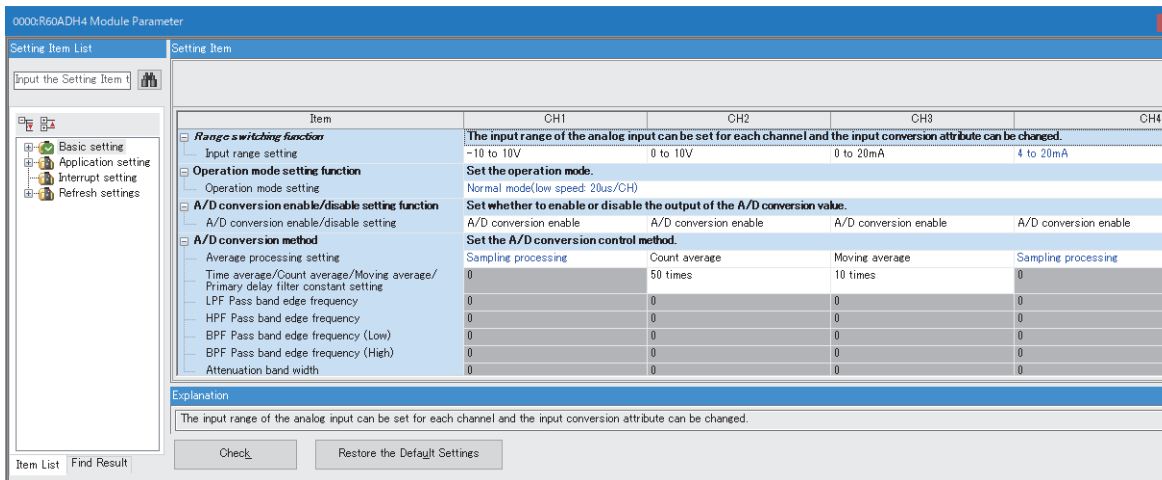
0000:R60ADH4 Module Parameter

Setting Item List

Input the Setting Item t

Basic setting
Application setting
Interrupt setting
Refresh settings

Item List | Find Result

Setting Item

| Item | CH1 | CH2 | CH3 | CH4 |
|---|---|---|---|---|
| Range switching function | The input range of the analog input can be set for each channel and the input conversion attribute can be changed. | | | |
| Input range setting | -10 to 10V | 0 to 10V | 0 to 20mA | 4 to 20mA |
| Operation mode setting function | Set the operation mode. | | | |
| Operation mode setting | Normal mode(low speed: 20us/CH) | | | |
| A/D conversion enable/disable setting function | Set whether to enable or disable the output of the A/D conversion value. | | | |
| A/D conversion enable/disable setting | A/D conversion enable | A/D conversion enable | A/D conversion enable | A/D conversion enable |
| A/D conversion method | Set the A/D conversion control method. | | | |
| Average processing setting | Sampling processing | Count average | Moving average | Sampling processing |
| Time average/Count average/Moving average/ Primary delay filter constant setting | 0 | 50 times | 10 times | 0 |
| LPF Pass band edge frequency | 0 | 0 | 0 | 0 |
| HPF Pass band edge frequency | 0 | 0 | 0 | 0 |
| BPF Pass band edge frequency (Low) | 0 | 0 | 0 | 0 |
| BPF Pass band edge frequency (High) | 0 | 0 | 0 | 0 |
| Attenuation band width | 0 | 0 | 0 | 0 |

Explanation

The input range of the analog input can be set for each channel and the input conversion attribute can be changed.

Check

Restore the Default Settings